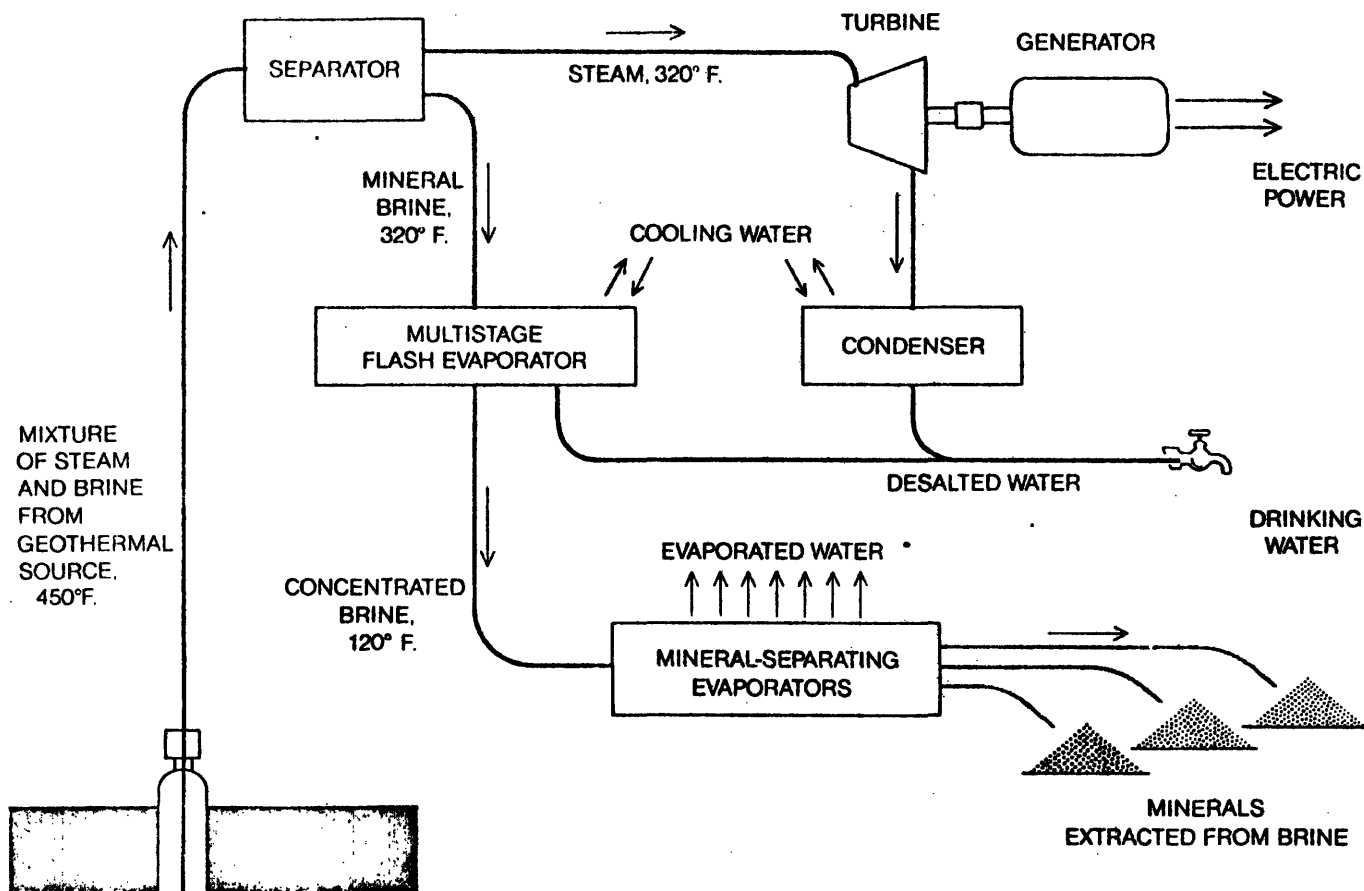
SEPARATOR

STEAM, 320° F.

TURBINE

GENERATOR

ELECTRIC POWER

MINERAL BRINE, 320° F.

COOLING WATER

MULTISTAGE FLASH EVAPORATOR

CONDENSER

MIXTURE OF STEAM AND BRINE FROM GEOTHERMAL SOURCE, 450°F.

DESALTED WATER

DRINKING WATER

EVAPORATED WATER

CONCENTRATED BRINE, 120° F.

MINERAL-SEPARATING EVAPORATORS

MINERALS EXTRACTED FROM BRINE